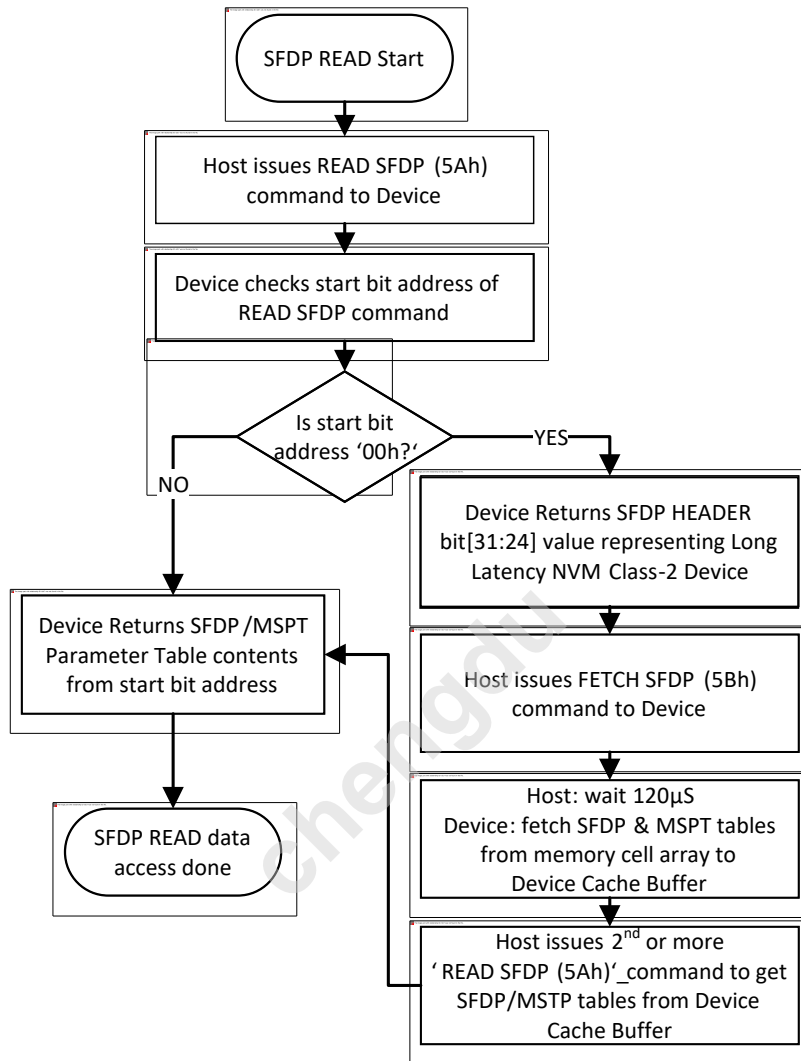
SFDP READ Start

Host issues READ SFDP (5Ah) command to Device

Device checks start bit address of READ SFDP command

Is start bit address '00h?'

YES

NO

Device Returns SFDP HEADER bit[31:24] value representing Long Latency NVM Class-2 Device

Device Returns SFDP /MSPT Parameter Table contents from start bit address

Host issues FETCH SFDP (5Bh) command to Device

SFDP READ data access done

Host: wait 120µS
Device: fetch SFDP & MSPT tables from memory cell array to Device Cache Buffer

Host issues 2$^{nd}$ or more 'READ SFDP (5Ah)'_command to get SFDP/MSTP tables from Device Cache Buffer

chengdu